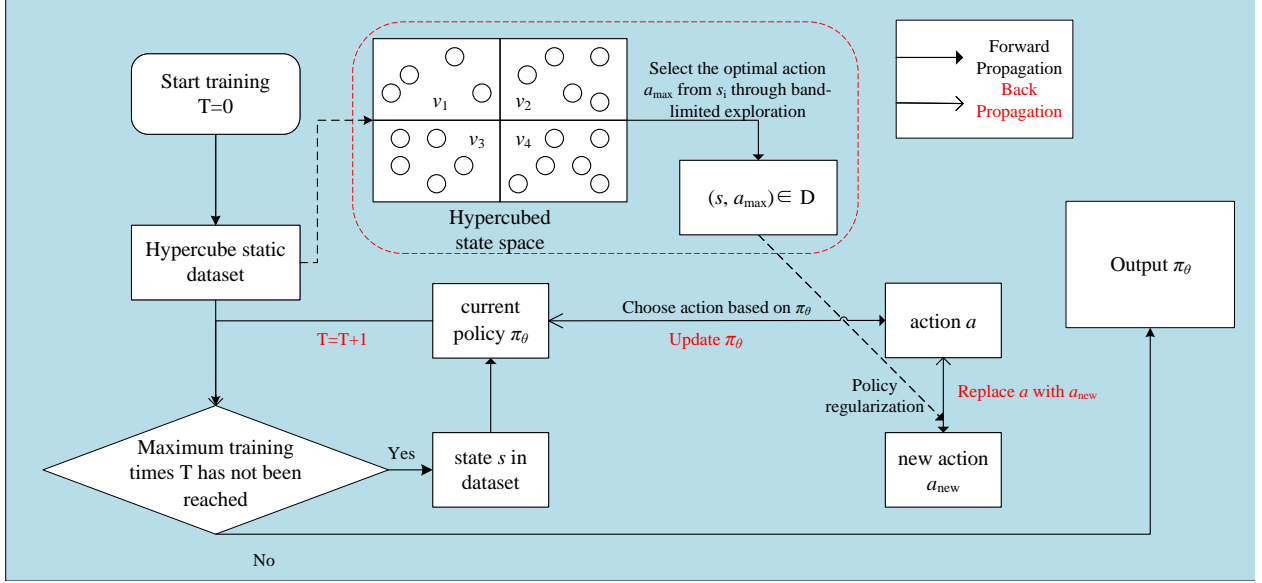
Start training T=0

Hypercube static dataset

$v_1$ $v_2$ $v_3$ $v_4$

Hypercubed state space

Select the optimal action $a_{\max}$ from $s_i$ through band-limited exploration

$(s, a_{\max}) \in$ D

Forward Propagation
Back Propagation

Output $\pi_\theta$

current policy $\pi_\theta$

T=T+1

Choose action based on $\pi_\theta$

Update $\pi_\theta$

action $a$

Policy regularization

Replace $a$ with $a_{\text{new}}$

Maximum training times T has not been reached

Yes

state $s$ in dataset

new action $a_{\text{new}}$

No